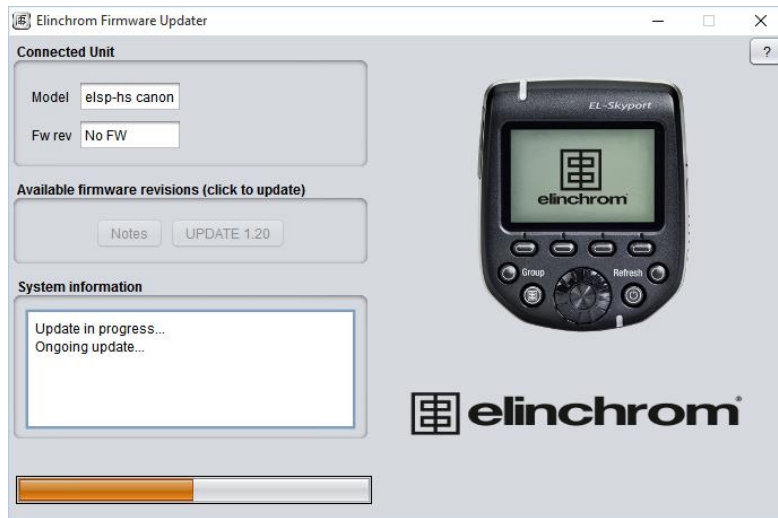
Elinchrom Firmware Updater

?

Connected Unit

Model elsp-hs canon

Fw rev No FW

Available firmware revisions (click to update)

Notes UPDATE 1.20

System information

Update in progress...
Ongoing update...

EL-Skyport

elinchrom

Group

Refresh

elinchrom